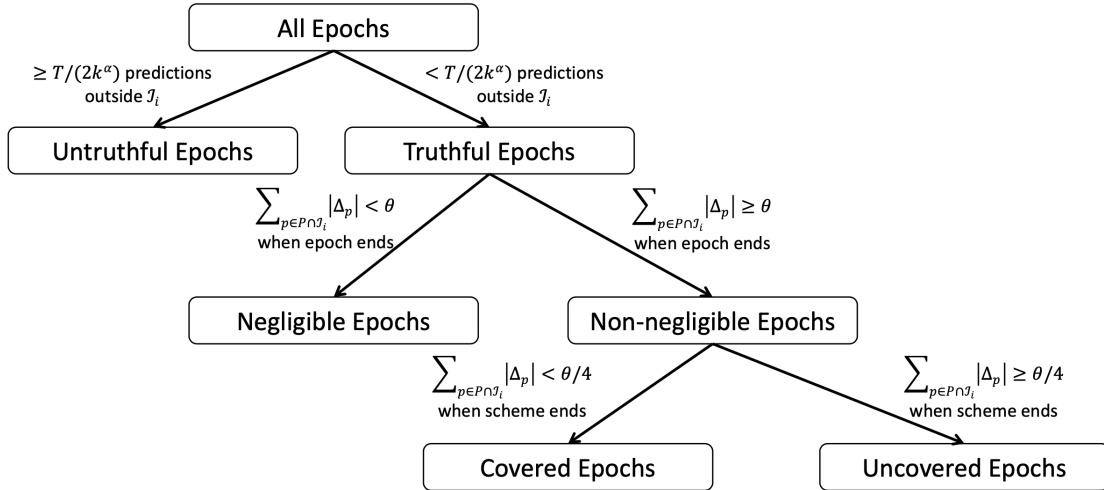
All Epochs

$\geq T/(2k^{\alpha})$ predictions outside $\mathcal{I}_i$

$< T/(2k^{\alpha})$ predictions outside $\mathcal{I}_i$

Untruthful Epochs

Truthful Epochs

$\sum_{p \in P \cap \mathcal{I}_i} |\Delta_p| < \theta$ when epoch ends

$\sum_{p \in P \cap \mathcal{I}_i} |\Delta_p| \geq \theta$ when epoch ends

Negligible Epochs

Non-negligible Epochs

$\sum_{p \in P \cap \mathcal{I}_i} |\Delta_p| < \theta/4$ when scheme ends

$\sum_{p \in P \cap \mathcal{I}_i} |\Delta_p| \geq \theta/4$ when scheme ends

Covered Epochs

Uncovered Epochs